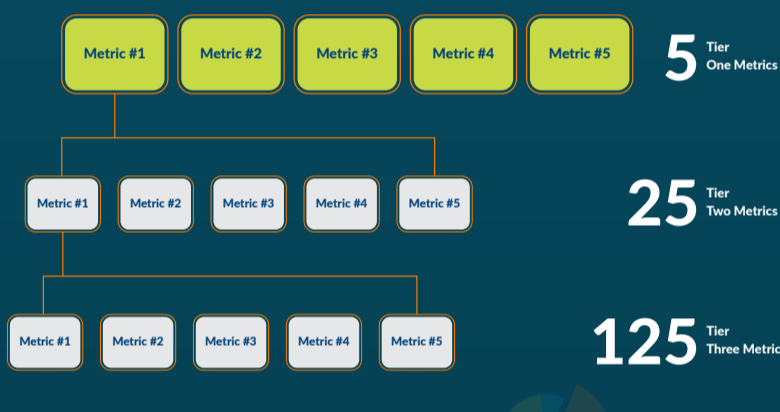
Metric #1
Metric #2
Metric #3
Metric #4
Metric #5

5 Tier One Metrics

Metric #1
Metric #2
Metric #3
Metric #4
Metric #5

25 Tier Two Metrics

Metric #1
Metric #2
Metric #3
Metric #4
Metric #5

125 Tier Three Metric